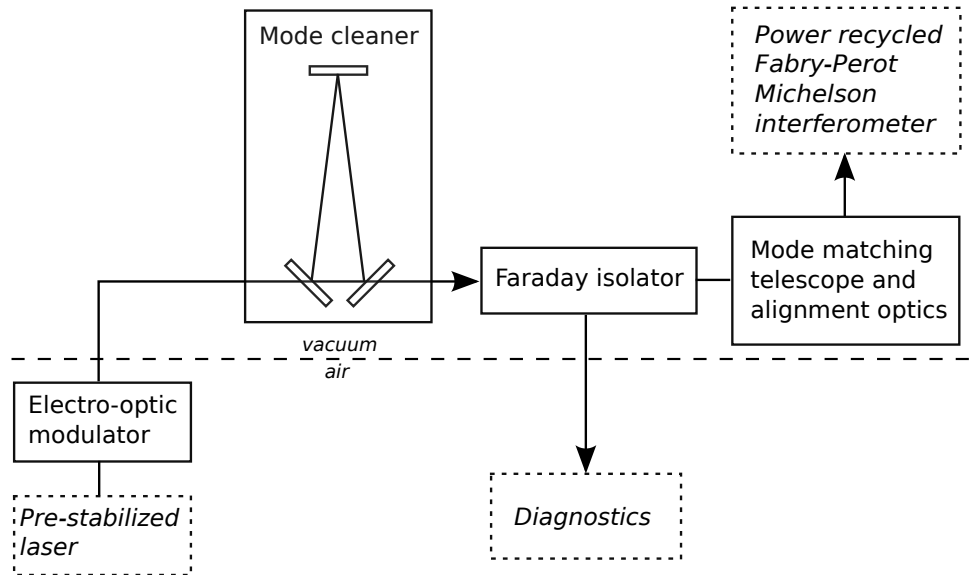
Mode cleaner

Power recycled Fabry-Perot Michelson interferometer

Faraday isolator

Mode matching telescope and alignment optics

vacuum

air

Electro-optic modulator

Pre-stabilized laser

Diagnostics